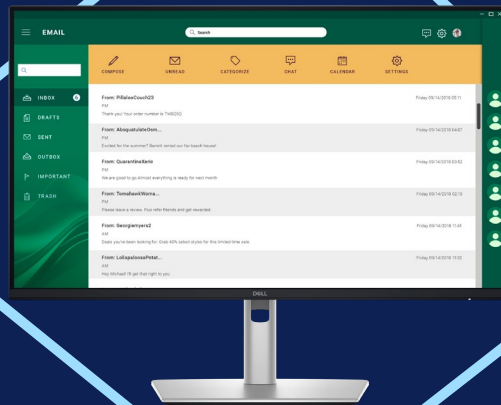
EMAIL

Search

COMPOSE
UNREAD
CATEGORIZE
CHAT
CALENDAR
SETTINGS

INBOX 6
DRAFTS
SENT
OUTBOX
IMPORTANT
TRASH

From: PillaliseCouch23
PM
Thank you! Your order number is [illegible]
Friday 09/14/2018 05:11

From: AbsquatulateOom...
PM
Excited for the summer? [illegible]
Friday 09/14/2018 04:07

From: QuarantineXerio
PM
We are good to go almost everything is ready for next month
Friday 09/14/2018 03:02

From: TomahawkWorna...
PM
Please leave a review. Plus refer friends and get rewarded
Friday 09/14/2018 02:13

From: Georgiemyers2
AM
Deals you've been looking for: Grab 40% select styles for this limited time sale
Friday 09/14/2018 11:41

From: LollapalosaPetat...
AM
Hey Michael I'll get that right to you
Friday 09/14/2018 10:32

DELL